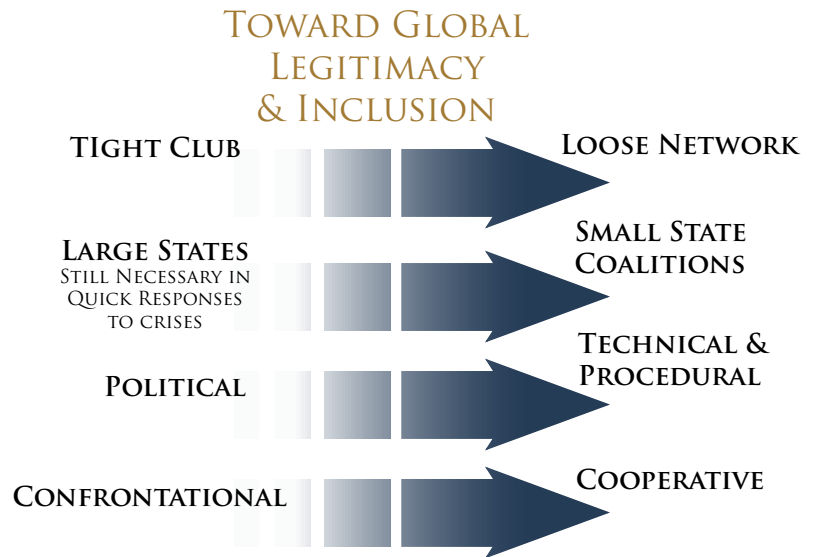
Toward Global Legitimacy & Inclusion

TIght Club

Loose Network

Large States
Still Necessary in Quick Responses to crises

Small State Coalitions

Political

Technical & Procedural

Confrontational

Cooperative